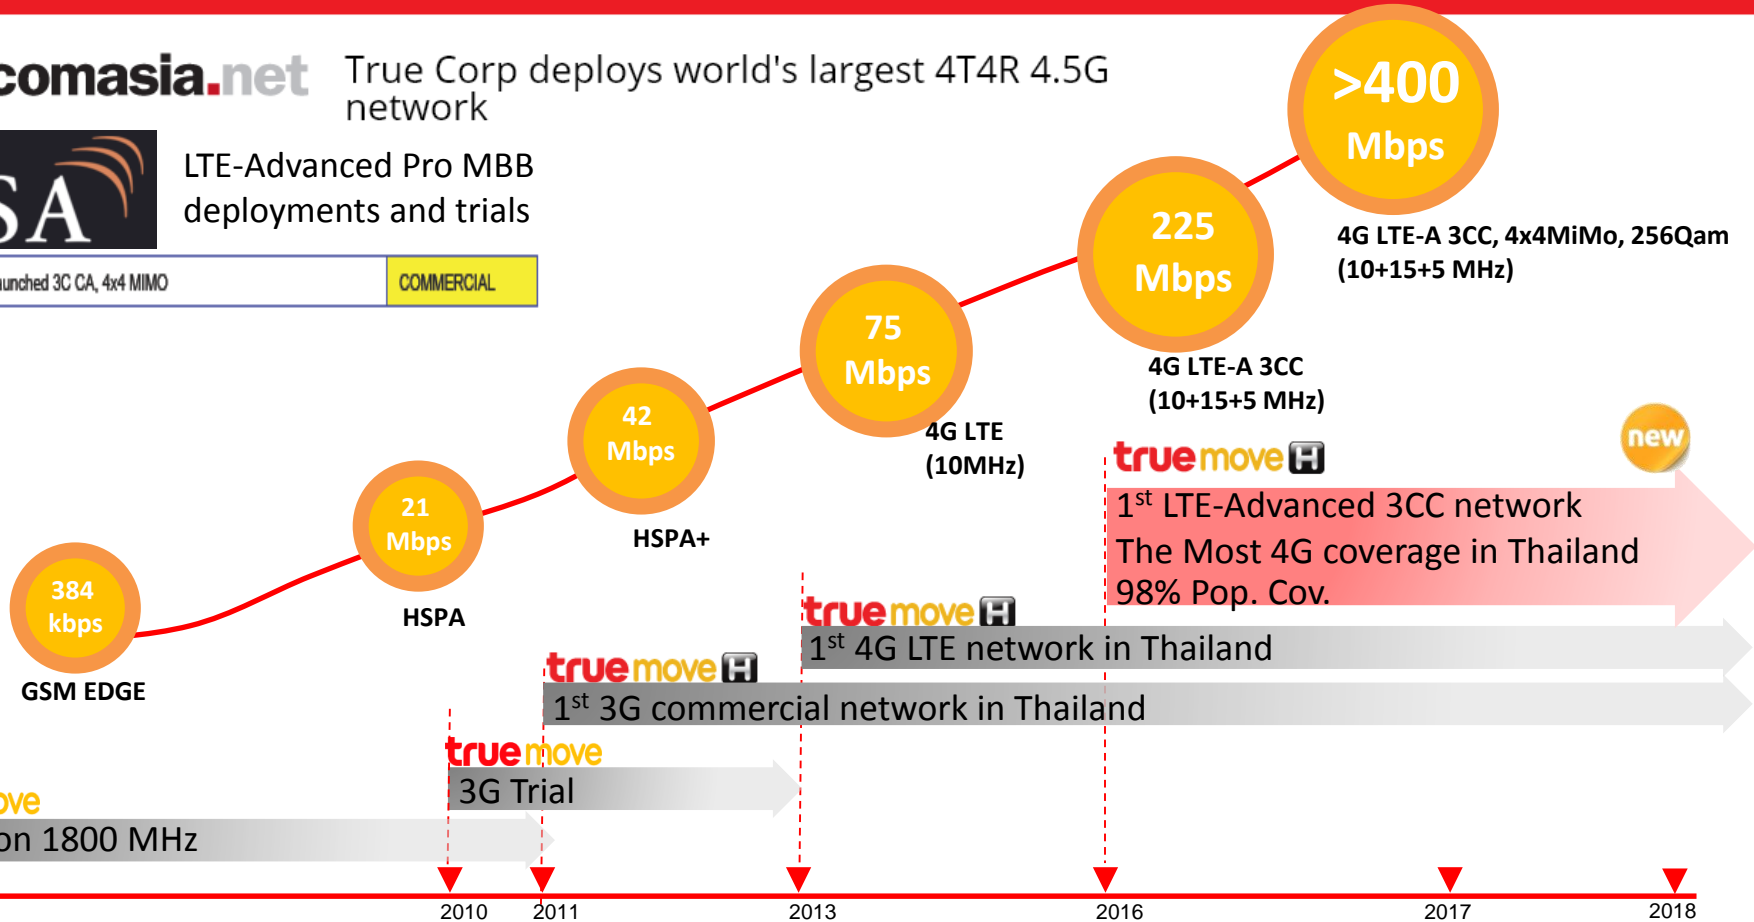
comasia.net True Corp deploys world's largest 4T4R 4.5G network

SA LTE-Advanced Pro MBB deployments and trials

unched 3C CA, 4x4 MIMO COMMERCIAL

>400 Mbps

4G LTE-A 3CC, 4x4MiMo, 256Qam (10+15+5 MHz)

225 Mbps

4G LTE-A 3CC (10+15+5 MHz)

75 Mbps

4G LTE (10MHz)

42 Mbps

HSPA+

21 Mbps

HSPA

384 kbps

GSM EDGE

new

truemove H

1$^{st}$ LTE-Advanced 3CC network
The Most 4G coverage in Thailand
98% Pop. Cov.

truemove H

1$^{st}$ 4G LTE network in Thailand

truemove H

1$^{st}$ 3G commercial network in Thailand

truemove

3G Trial

ove

on 1800 MHz

2010 2011 2013 2016 2017 2018